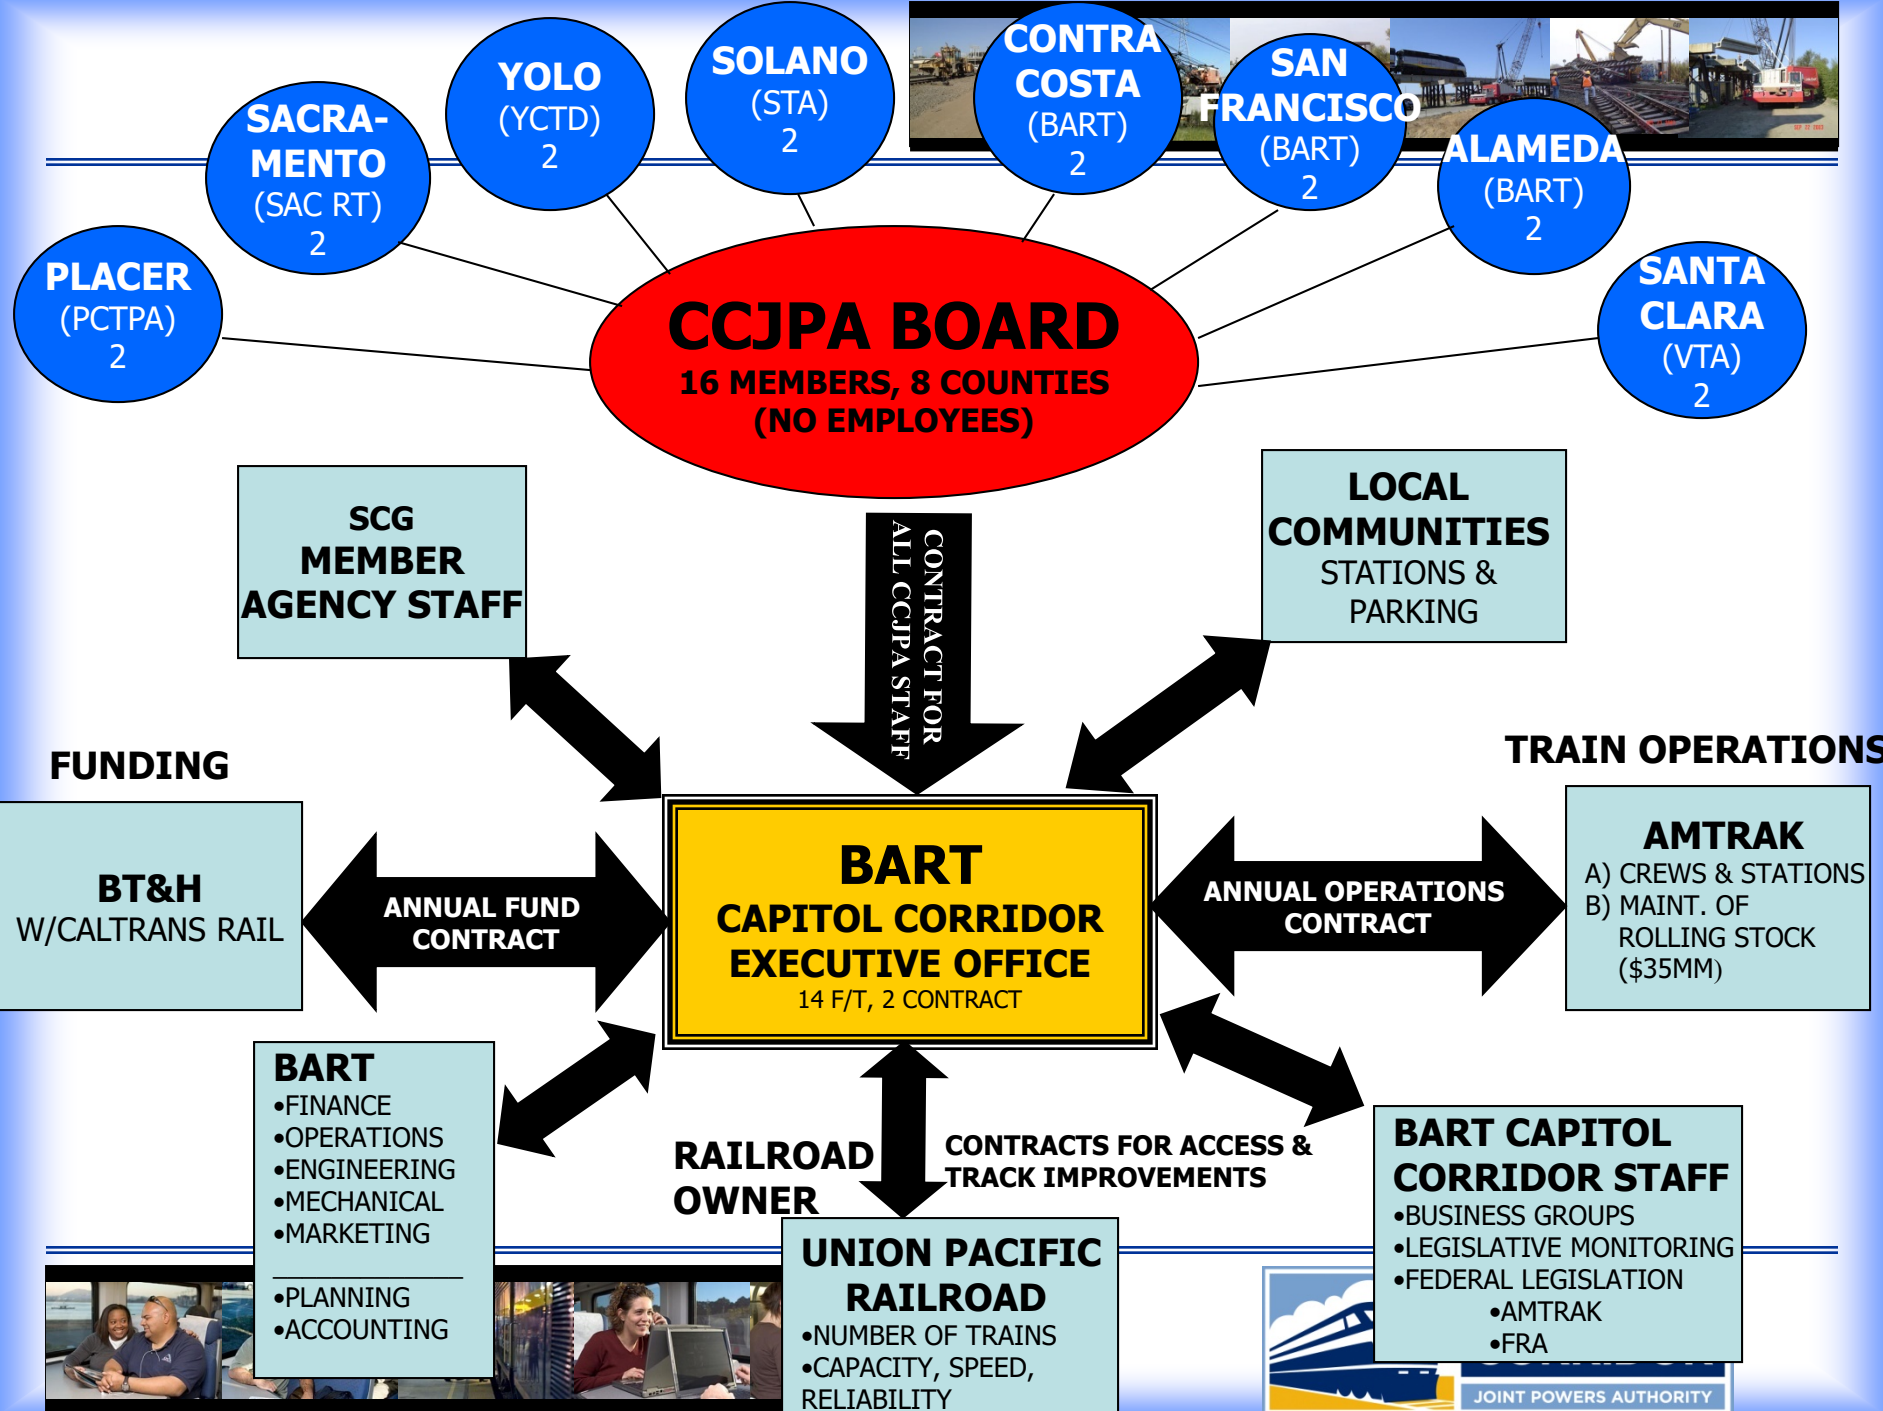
PLACER
(PCTPA)
2

SACRAMENTO
(SAC RT)
2

YOLO
(YCTD)
2

SOLANO
(STA)
2

CONTRA COSTA
(BART)
2

SAN FRANCISCO
(BART)
2

ALAMEDA
(BART)
2

SANTA CLARA
(VTA)
2

CCJPA BOARD
16 MEMBERS, 8 COUNTIES
(NO EMPLOYEES)

SCG MEMBER AGENCY STAFF

CONTRACT FOR ALL CCJPA STAFF

LOCAL COMMUNITIES
STATIONS & PARKING

FUNDING

TRAIN OPERATIONS

BT&H
W/CALTRANS RAIL

ANNUAL FUND CONTRACT

BART
CAPITOL CORRIDOR EXECUTIVE OFFICE
14 F/T, 2 CONTRACT

ANNUAL OPERATIONS CONTRACT

AMTRAK
A) CREWS & STATIONS
B) MAINT. OF ROLLING STOCK ($35MM)

BART
•FINANCE
•OPERATIONS
•ENGINEERING
•MECHANICAL
•MARKETING
•PLANNING
•ACCOUNTING

RAILROAD OWNER

CONTRACTS FOR ACCESS & TRACK IMPROVEMENTS

BART CAPITOL CORRIDOR STAFF
•BUSINESS GROUPS
•LEGISLATIVE MONITORING
•FEDERAL LEGISLATION
•AMTRAK
•FRA

UNION PACIFIC RAILROAD
•NUMBER OF TRAINS
•CAPACITY, SPEED, RELIABILITY

JOINT POWERS AUTHORITY